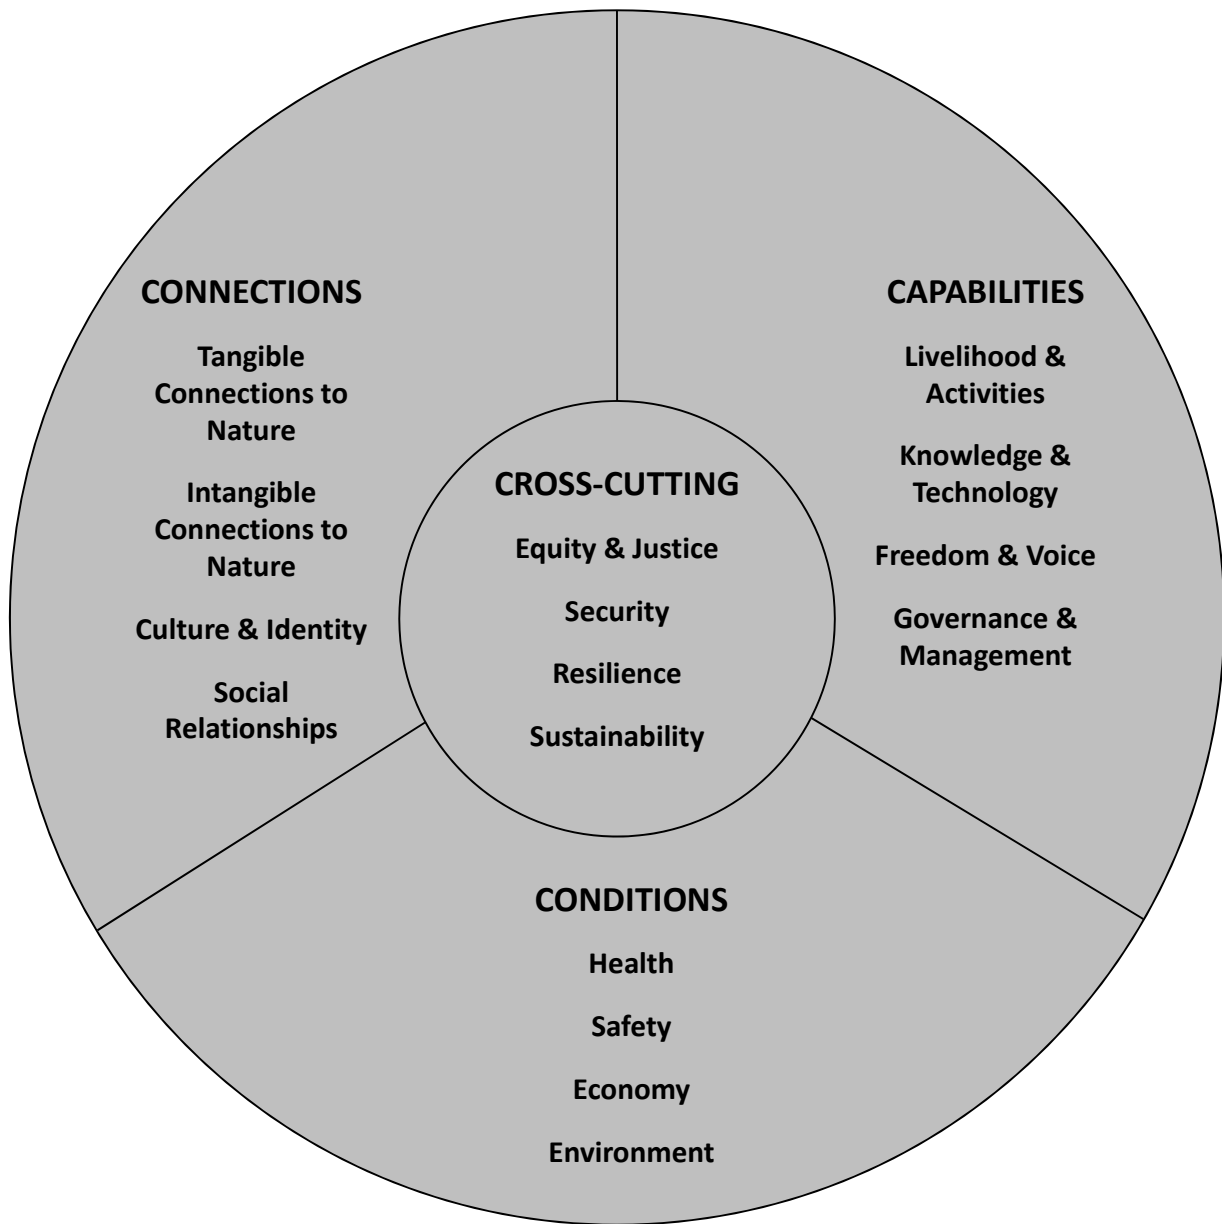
CONNECTIONS

Tangible Connections to Nature

Intangible Connections to Nature

Culture & Identity

Social Relationships

CAPABILITIES

Livelihood & Activities

Knowledge & Technology

Freedom & Voice

Governance & Management

CROSS-CUTTING

Equity & Justice

Security

Resilience

Sustainability

CONDITIONS

Health

Safety

Economy

Environment